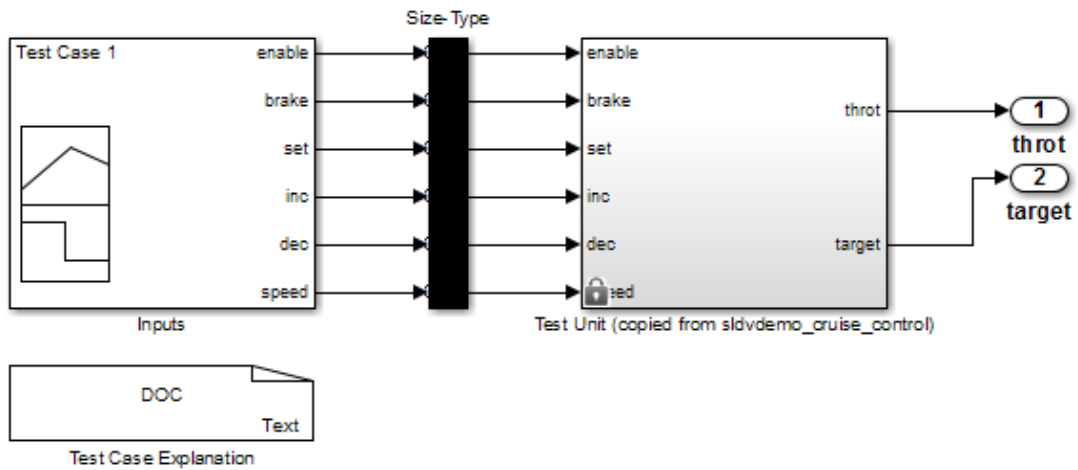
Size-Type

Test Case 1

enable

brake

set

inc

dec

speed

Inputs

enable

brake

set

inc

dec

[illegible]eed

throt

target

Test Unit (copied from sldvdemo_cruise_control)

1

throt

2

target

DOC

Text

Test Case Explanation